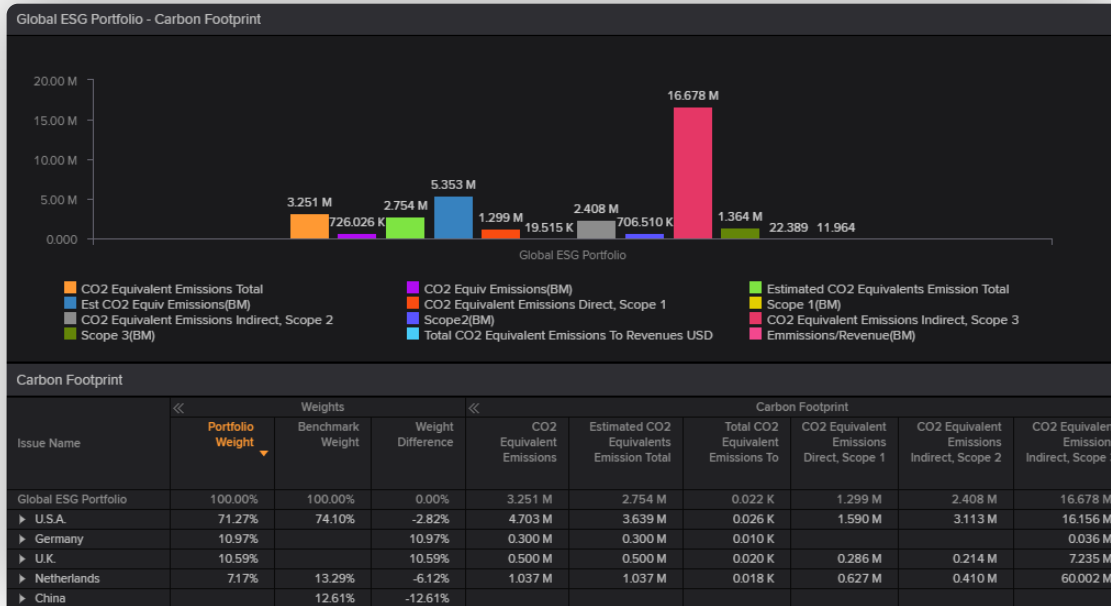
Global ESG Portfolio - Carbon Footprint

20.00 M
15.00 M
10.00 M
5.00 M
0.000

3.251 M
726.026 K
2.754 M
5.353 M
1.299 M
19.515 K
2.408 M
706.510 K
16.678 M
1.364 M
22.389
11.964

Global ESG Portfolio

CO2 Equivalent Emissions Total
Est CO2 Equiv Emissions(BM)
CO2 Equivalent Emissions Indirect, Scope 2
Scope 3(BM)
CO2 Equiv Emissions(BM)
CO2 Equivalent Emissions Direct, Scope 1
Scope2(BM)
Total CO2 Equivalent Emissions To Revenues USD
Estimated CO2 Equivalents Emission Total
Scope 1(BM)
CO2 Equivalent Emissions Indirect, Scope 3
Emmissions/Revenue(BM)

Carbon Footprint

| Issue Name | Weights: Portfolio Weight | Benchmark Weight | Weight Difference | Carbon Footprint: CO2 Equivalent Emissions | Estimated CO2 Equivalents Emission Total | Total CO2 Equivalent Emissions To | CO2 Equivalent Emissions Direct, Scope 1 | CO2 Equivalent Emissions Indirect, Scope 2 | CO2 Equivalen Emission Indirect, Scope |
|---|---|---|---|---|---|---|---|---|---|
| Global ESG Portfolio | 100.00% | 100.00% | 0.00% | 3.251 M | 2.754 M | 0.022 K | 1.299 M | 2.408 M | 16.678 M |
| U.S.A. | 71.27% | 74.10% | -2.82% | 4.703 M | 3.639 M | 0.026 K | 1.590 M | 3.113 M | 16.156 M |
| Germany | 10.97% | | 10.97% | 0.300 M | 0.300 M | 0.010 K | | | 0.036 M |
| U.K. | 10.59% | | 10.59% | 0.500 M | 0.500 M | 0.020 K | 0.286 M | 0.214 M | 7.235 M |
| Netherlands | 7.17% | 13.29% | -6.12% | 1.037 M | 1.037 M | 0.018 K | 0.627 M | 0.410 M | 60.002 M |
| China | | 12.61% | -12.61% | | | | | | |